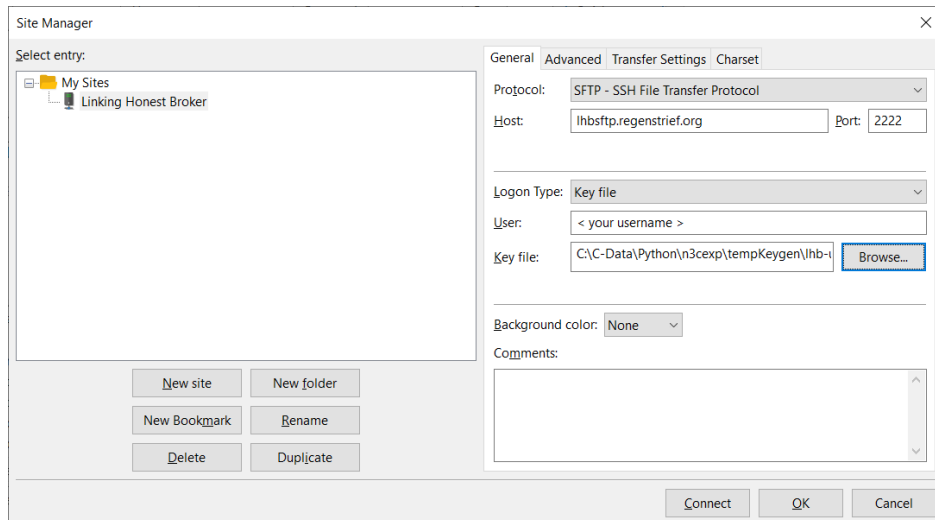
Site Manager

Select entry:

My Sites
Linking Honest Broker

New site
New folder
New Bookmark
Rename
Delete
Duplicate

General
Advanced
Transfer Settings
Charset

Protocol: SFTP - SSH File Transfer Protocol
Host: lhbsftp.regenstrief.org
Port: 2222

Logon Type: Key file
User: < your username >
Key file: C:\C-Data\Python\n3cexp\tempKeygen\lhb-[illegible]
Browse...

Background color: None
Comments:

Connect
OK
Cancel